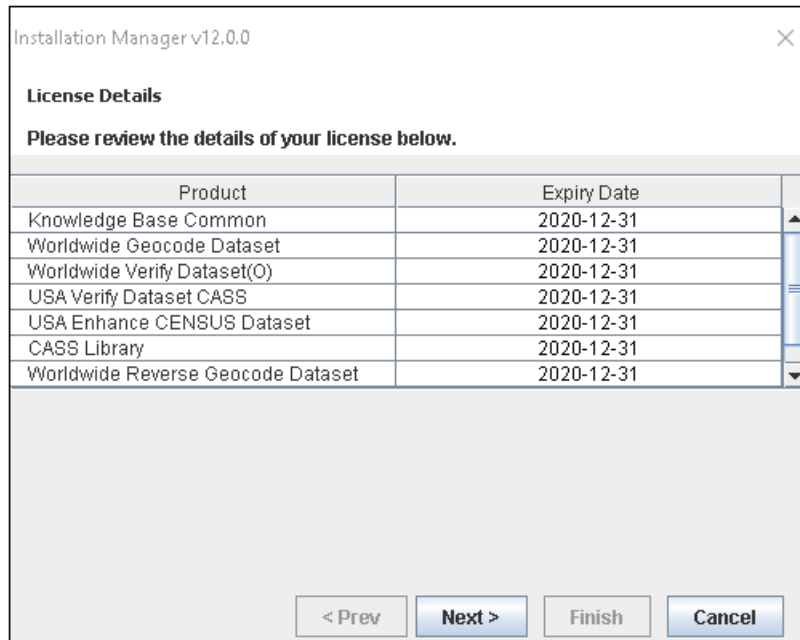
Installation Manager v12.0.0

License Details

Please review the details of your license below.

| Product | Expiry Date |
|---|---|
| Knowledge Base Common | 2020-12-31 |
| Worldwide Geocode Dataset | 2020-12-31 |
| Worldwide Verify Dataset(O) | 2020-12-31 |
| USA Verify Dataset CASS | 2020-12-31 |
| USA Enhance CENSUS Dataset | 2020-12-31 |
| CASS Library | 2020-12-31 |
| Worldwide Reverse Geocode Dataset | 2020-12-31 |

< Prev Next > Finish Cancel